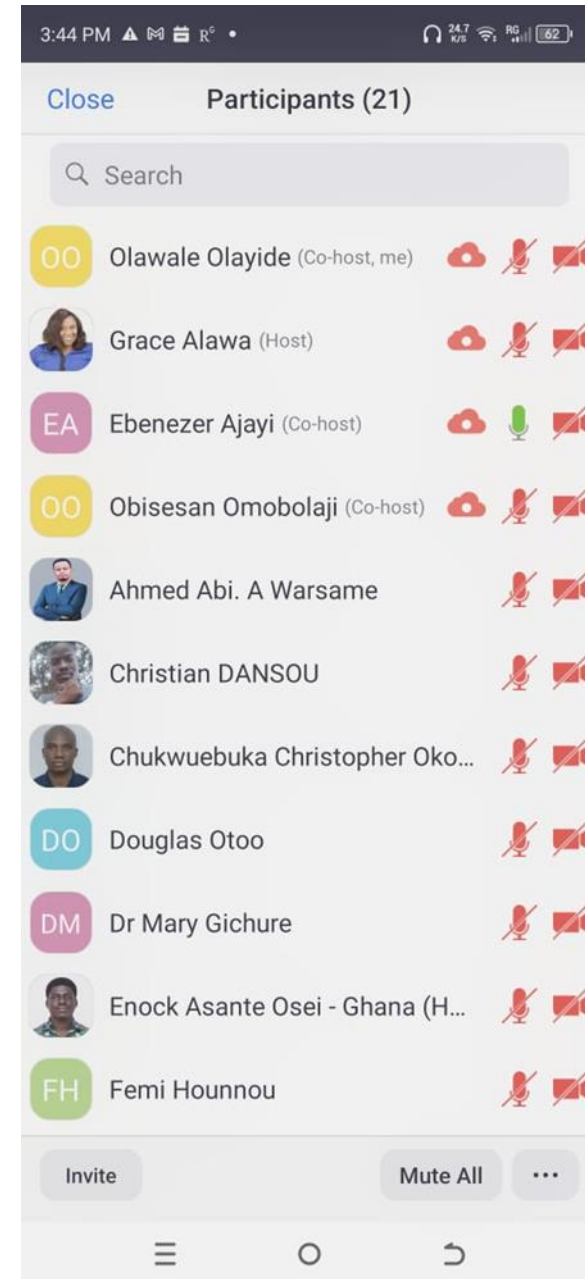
3:44 PM

24.7 K/S 62

Close Participants (21)

Search

OO Olawale Olayide (Co-host, me)

Grace Alawa (Host)

EA Ebenezer Ajayi (Co-host)

OO Obisesan Omobolaji (Co-host)

Ahmed Abi. A Warsame

Christian DANSOU

Chukwuebuka Christopher Oko...

DO Douglas Otoo

DM Dr Mary Gichure

Enock Asante Osei - Ghana (H...

FH Femi Hounnou

Invite

Mute All

...